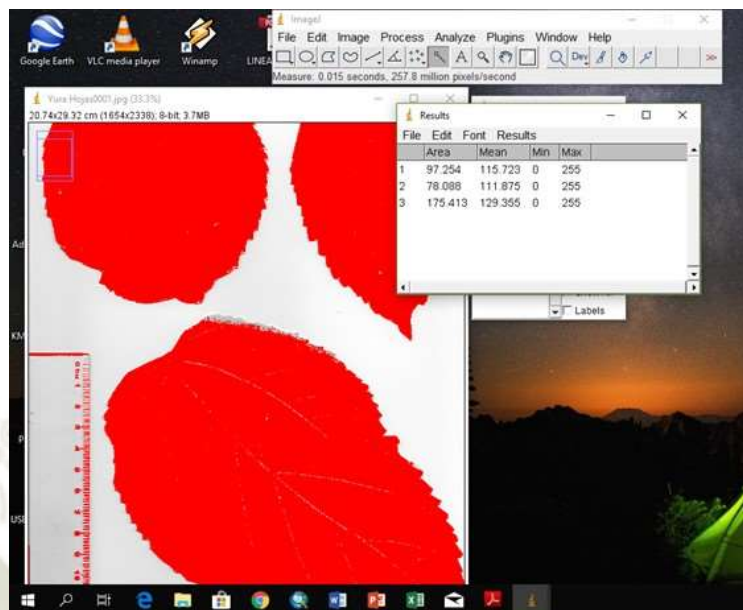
Google Earth
VLC media player
Winamp
LINEA

ImageJ
File Edit Image Process Analyze Plugins Window Help
Dev
Measure: 0.015 seconds, 257.8 million pixels/second

Yura Hojas0001.jpg (33.3%)
20.74x29.32 cm (1654x2338); 8-bit; 3.7MB

Results
File Edit Font Results

| | Area | Mean | Min | Max |
|---|---|---|---|---|
| 1 | 97.254 | 115.723 | 0 | 255 |
| 2 | 78.088 | 111.875 | 0 | 255 |
| 3 | 175.413 | 129.355 | 0 | 255 |

Labels

Ad
KM
P
USE